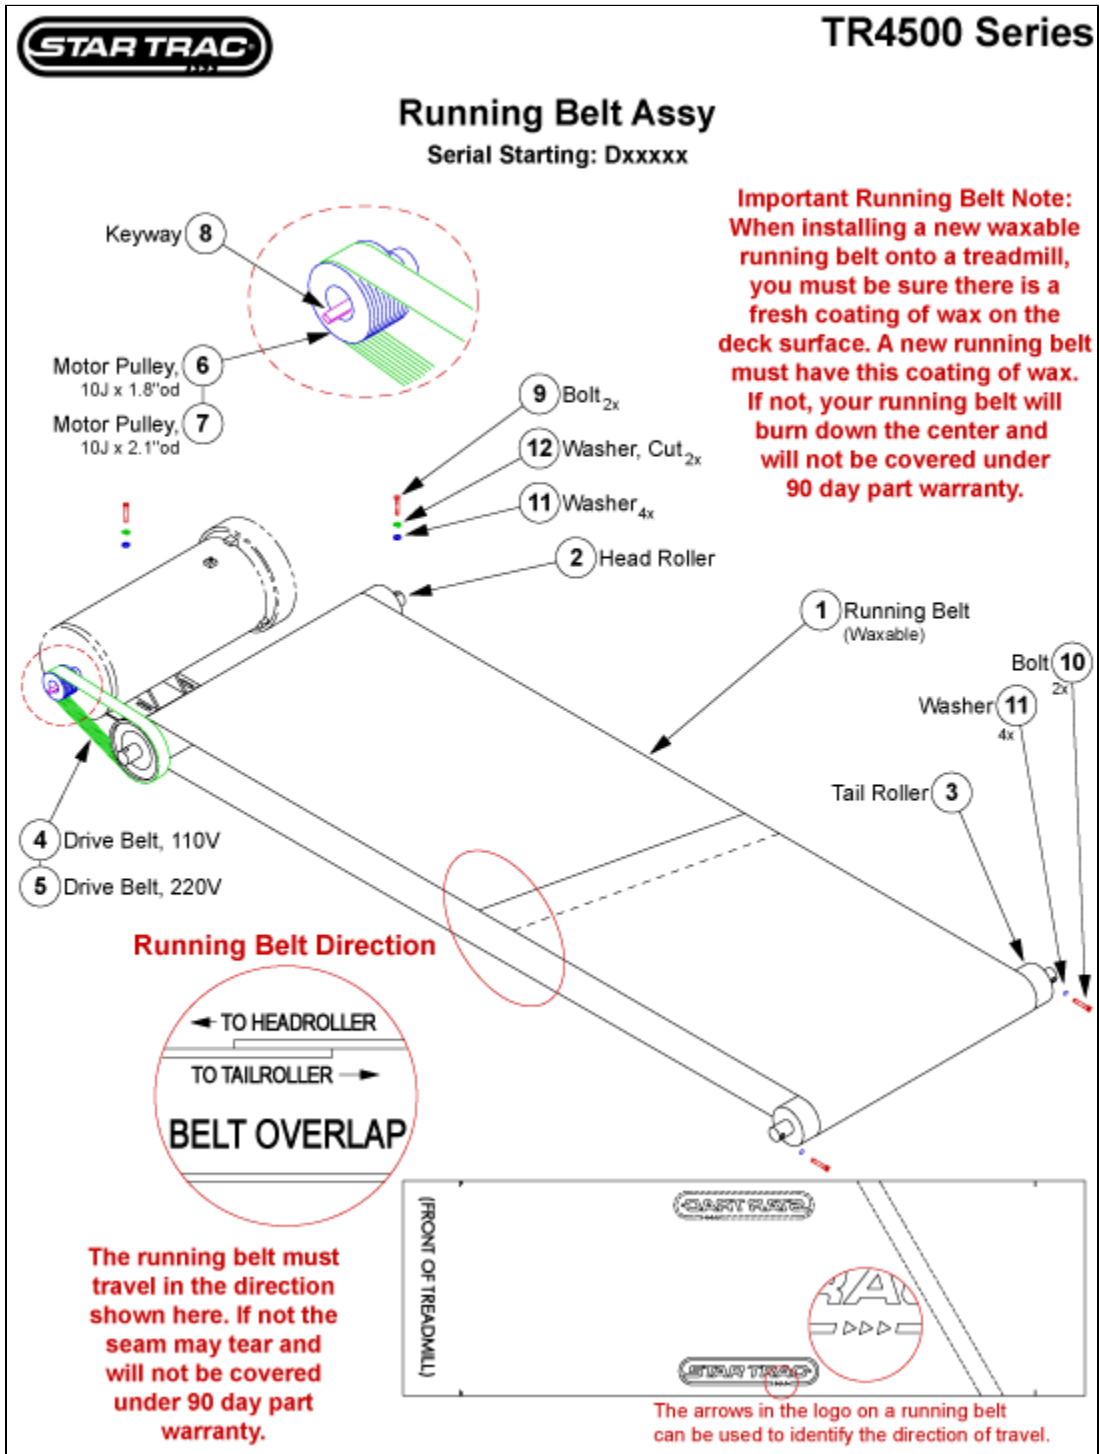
STAR TRAC

TR4500 Series

Running Belt Assy
Serial Starting: Dxxxxx

Important Running Belt Note: When installing a new waxable running belt onto a treadmill, you must be sure there is a fresh coating of wax on the deck surface. A new running belt must have this coating of wax. If not, your running belt will burn down the center and will not be covered under 90 day part warranty.

Keyway 8

Motor Pulley, 6
10J x 1.8"od

Motor Pulley, 7
10J x 2.1"od

9 Bolt 2x

12 Washer, Cut 2x

11 Washer 4x

2 Head Roller

1 Running Belt
(Waxable)

Bolt 10
2x

Washer 11
4x

Tail Roller 3

4 Drive Belt, 110V

5 Drive Belt, 220V

Running Belt Direction

TO HEADROLLER

TO TAILROLLER

BELT OVERLAP

The running belt must travel in the direction shown here. If not the seam may tear and will not be covered under 90 day part warranty.

(FRONT OF TREADMILL)

STAR TRAC

STAR TRAC

The arrows in the logo on a running belt can be used to identify the direction of travel.